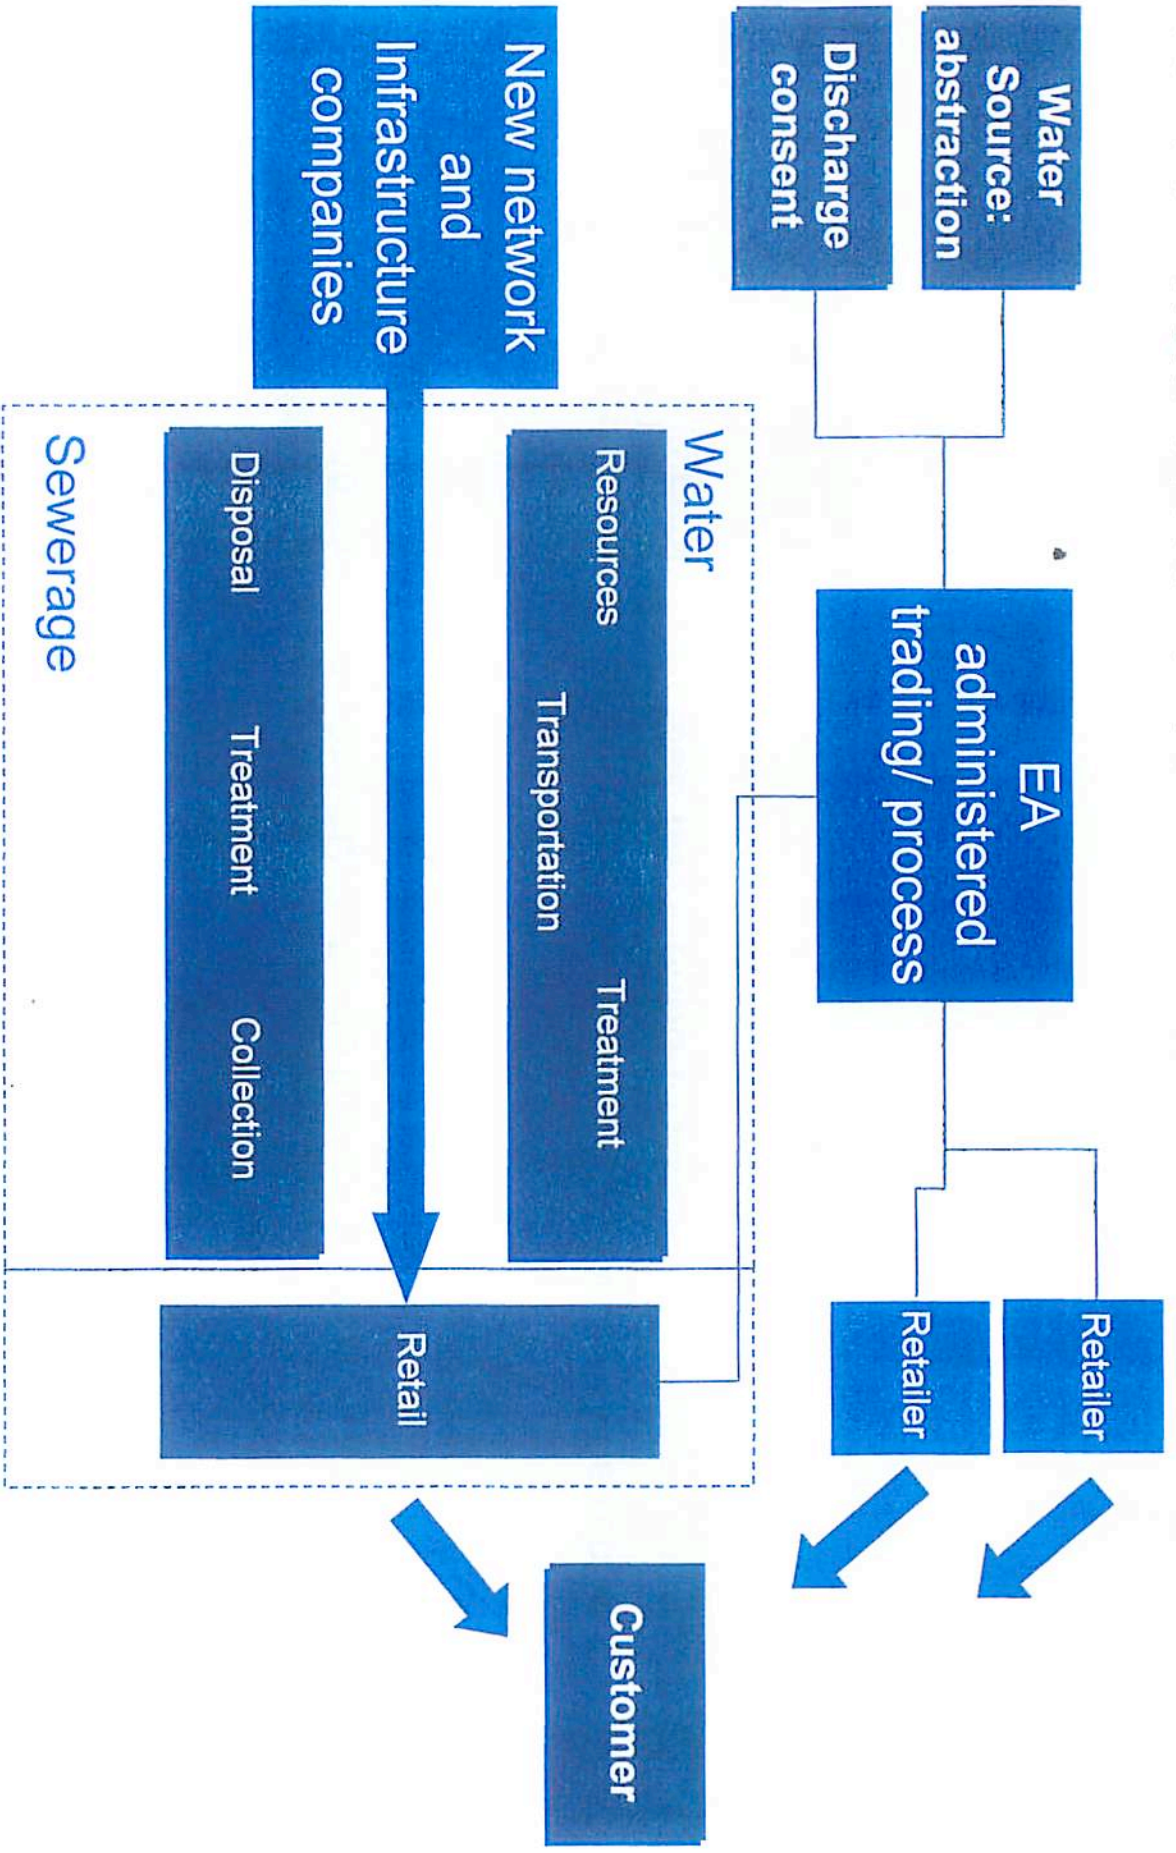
Water Source: abstraction

Discharge consent

New network and Infrastructure companies

EA administered trading/ process

Water

Resources

Transportation

Treatment

Sewerage

Disposal

Treatment

Collection

Retailer

Retailer

Retail

Customer